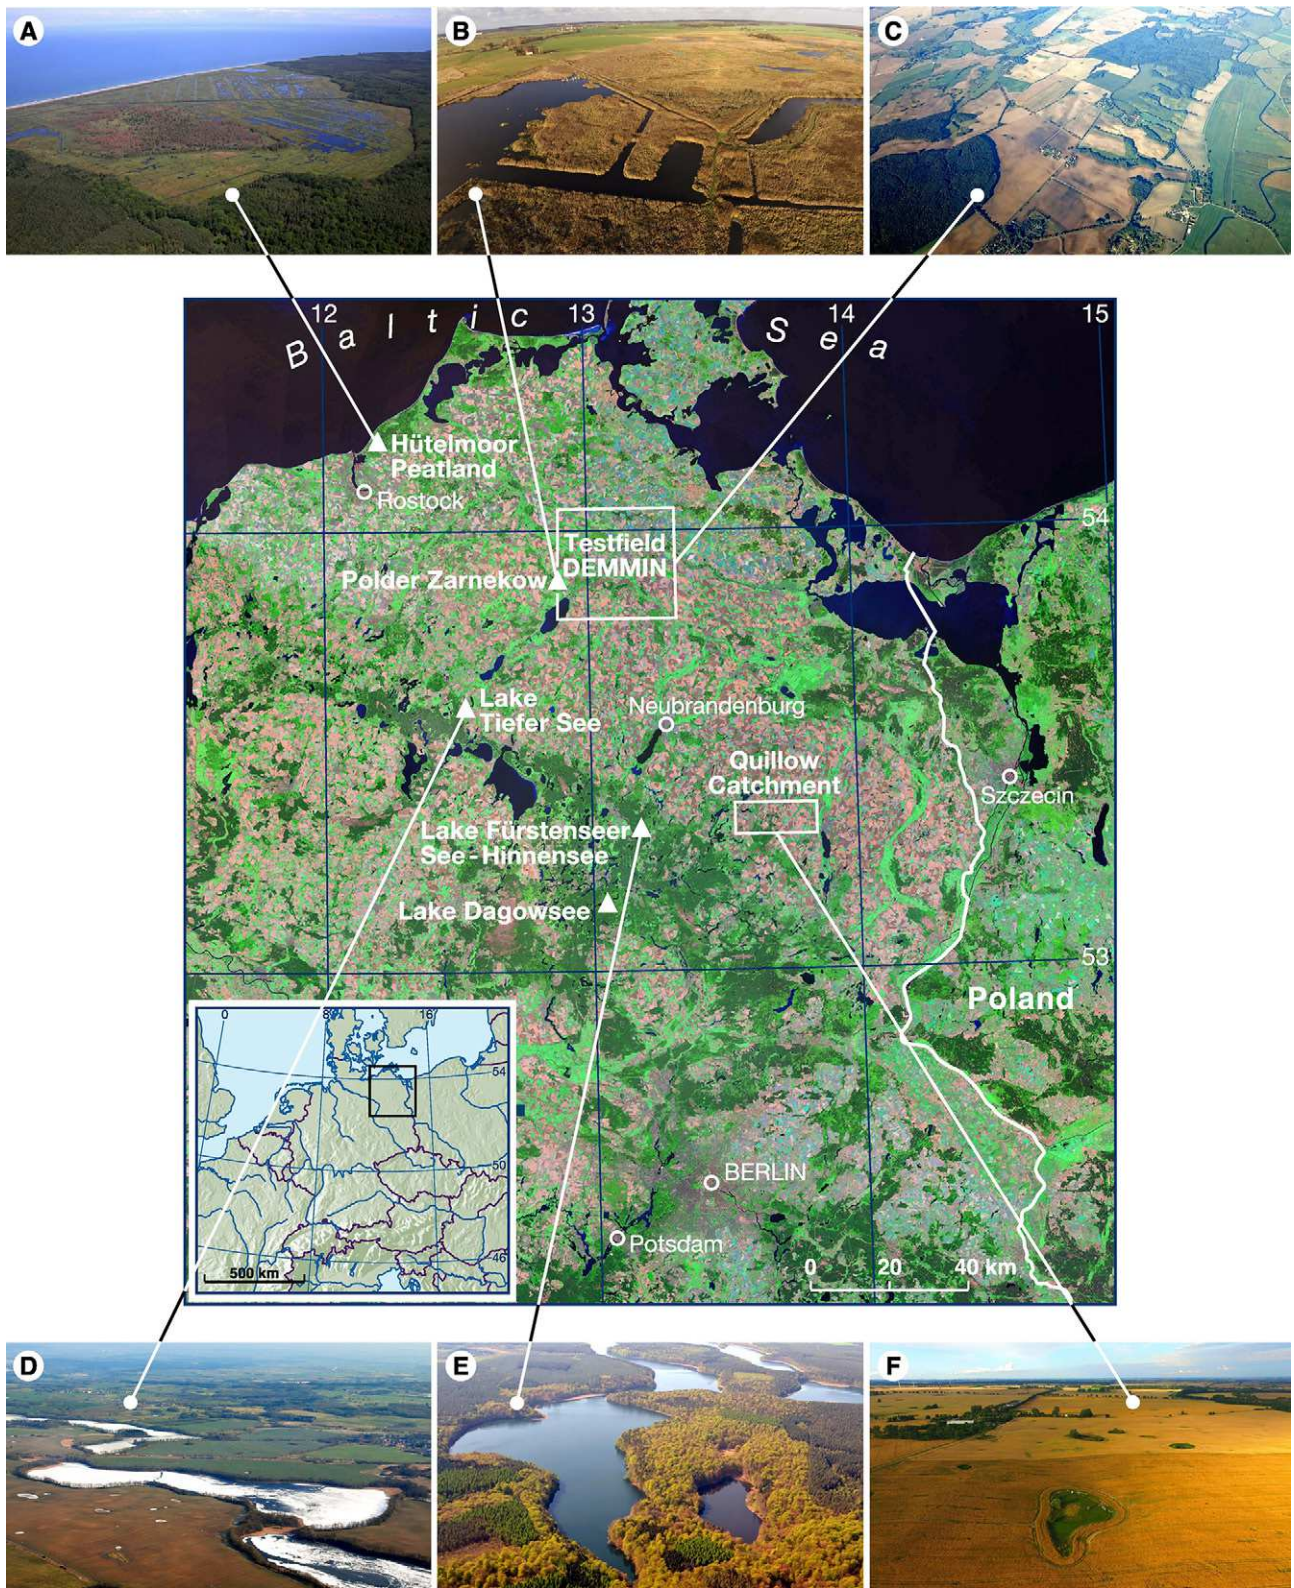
A

B

C

12 13 14 15

Baltic Sea

Hütelmoor Peatland

Rostock

54

Testfield DEMMIN

Polder Zarnekow

Lake Tiefer See

Neubrandenburg

Quillow Catchment

Szczecin

Lake Fürstenseer See - Hinnensee

Lake Dagowsee

53

Poland

0 8 16

54

50

46

500 km

BERLIN

Potsdam

0 20 40 km

D

E

F